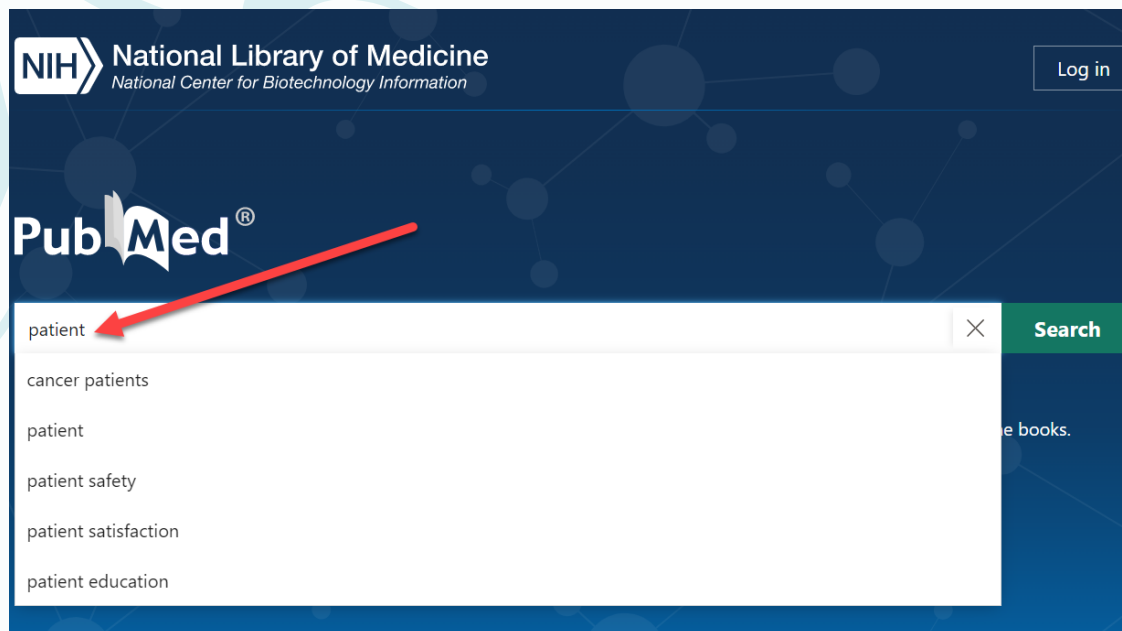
NIH National Library of Medicine
National Center for Biotechnology Information

Log in

PubMed®

patient

Search

cancer patients

patient

patient safety

patient satisfaction

patient education

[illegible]e books.